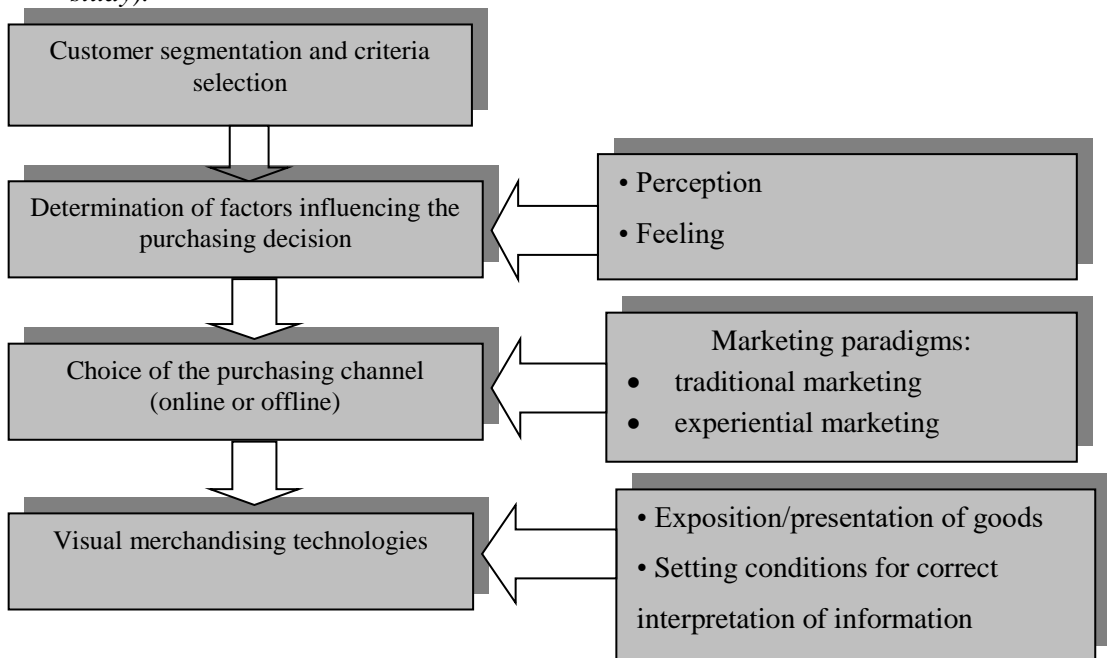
study).

Customer segmentation and criteria selection

Determination of factors influencing the purchasing decision

• Perception
• Feeling

Choice of the purchasing channel (online or offline)

Marketing paradigms:
• traditional marketing
• experiential marketing

Visual merchandising technologies

• Exposition/presentation of goods
• Setting conditions for correct interpretation of information